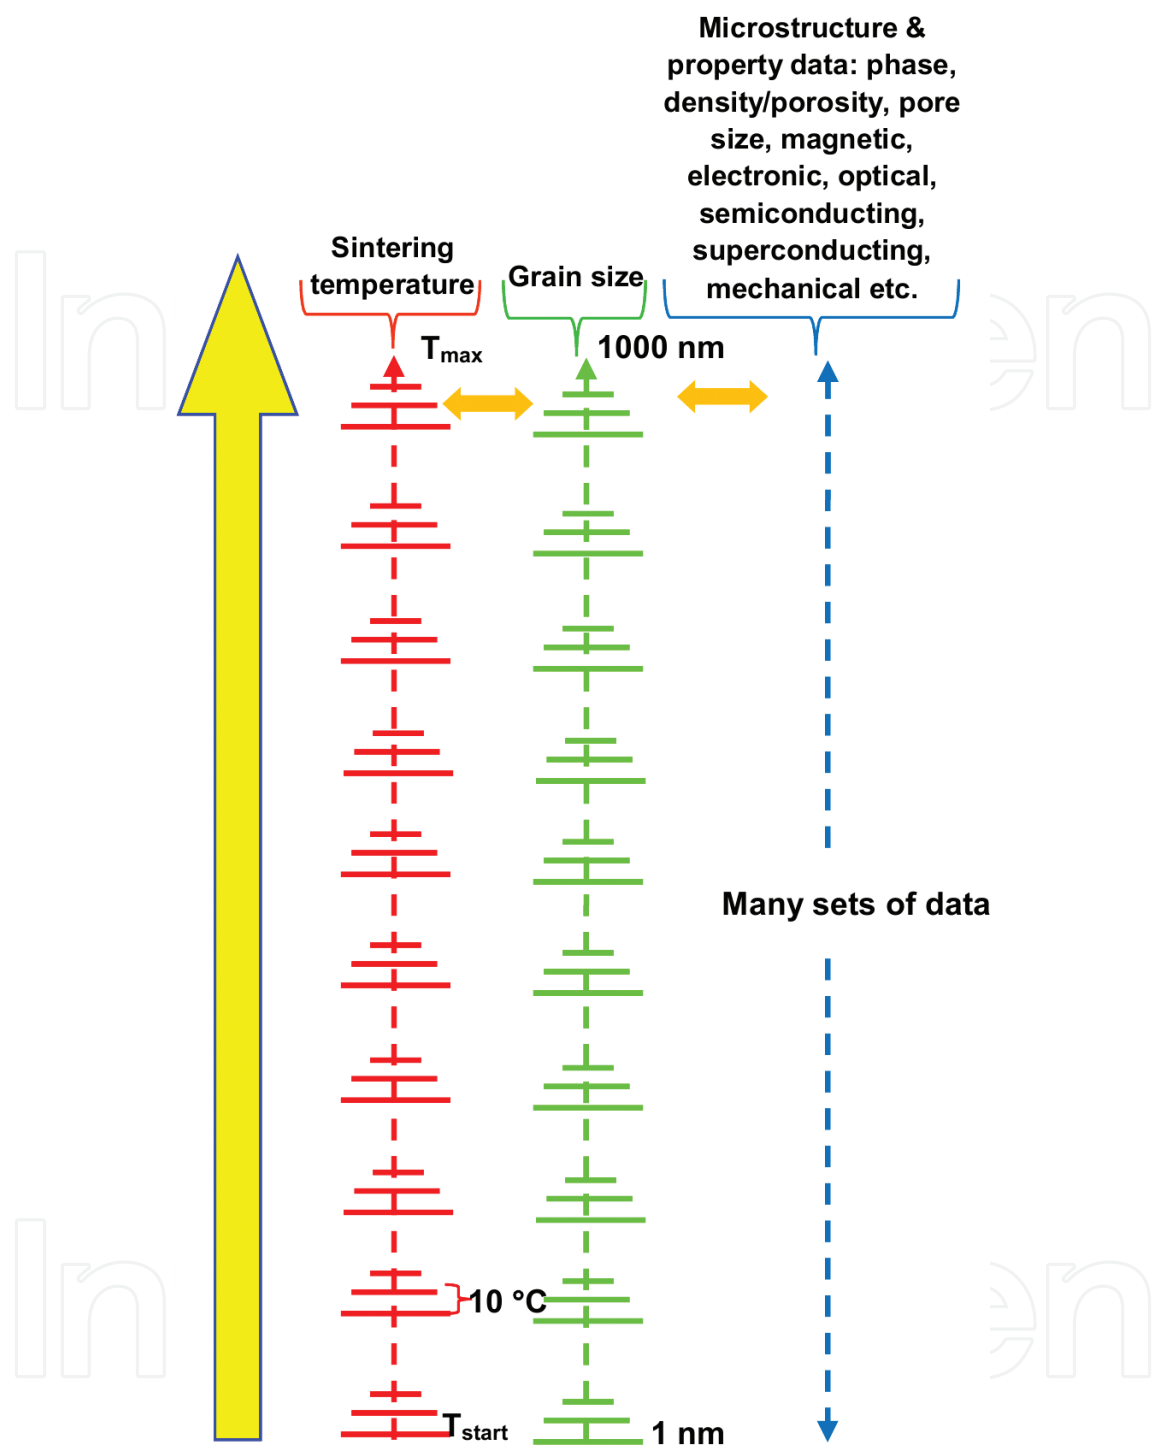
Microstructure & property data: phase, density/porosity, pore size, magnetic, electronic, optical, semiconducting, superconducting, mechanical etc.

Sintering temperature

Grain size

$T_{max}$

1000 nm

Many sets of data

10 °C

$T_{start}$

1 nm